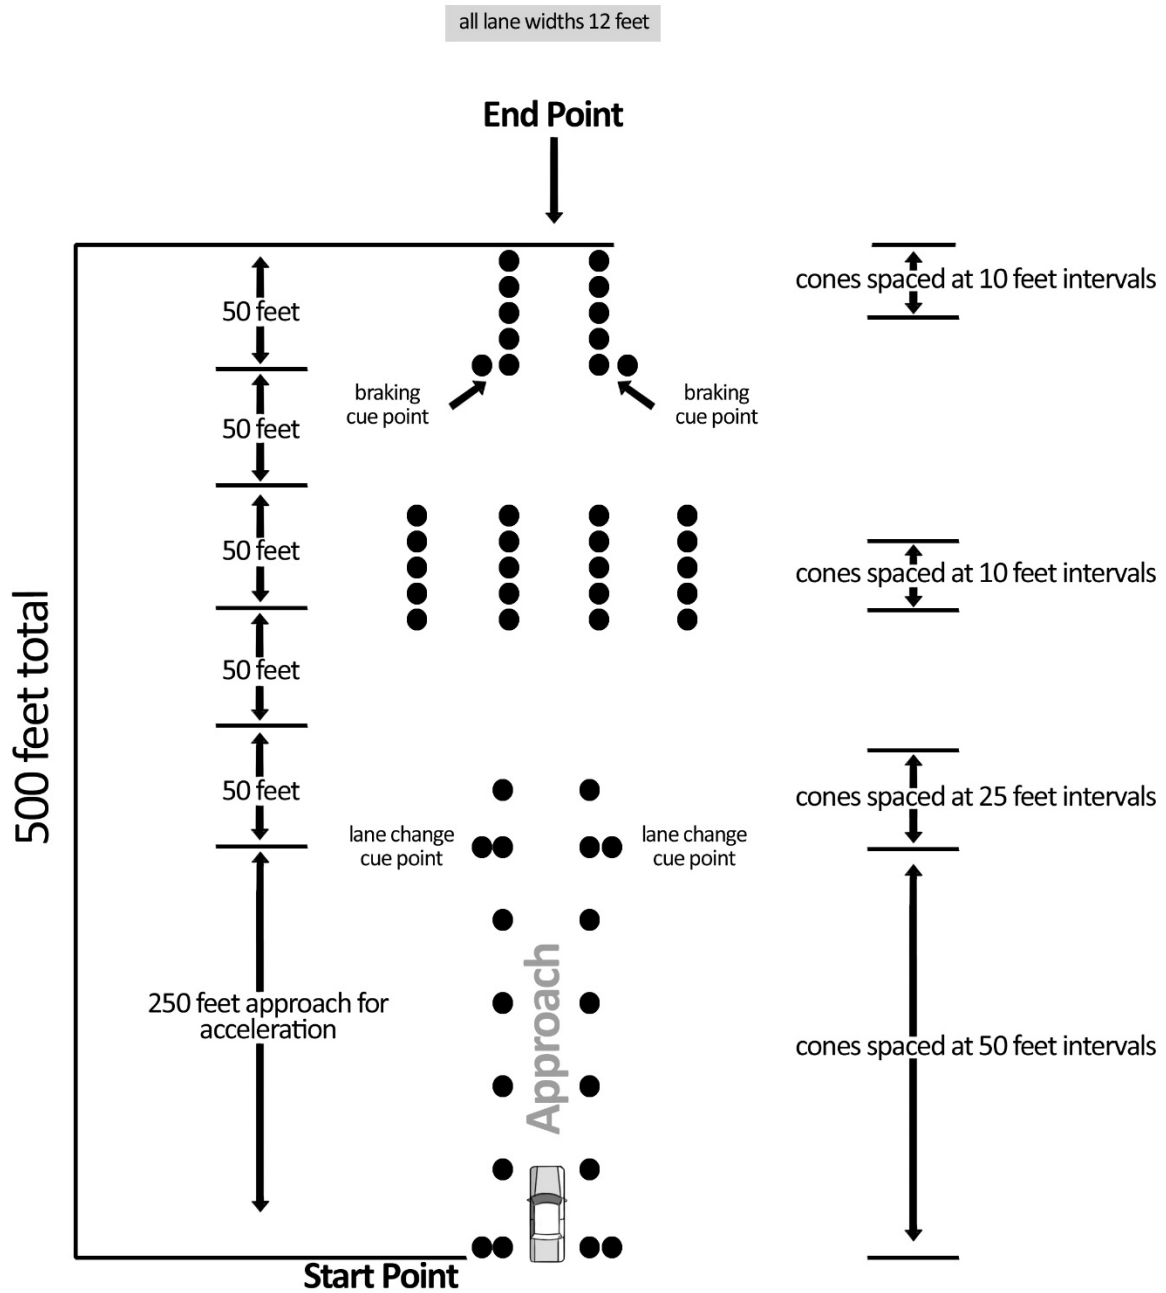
all lane widths 12 feet

End Point

500 feet total

50 feet

50 feet

50 feet

50 feet

50 feet

250 feet approach for acceleration

braking cue point

braking cue point

lane change cue point

lane change cue point

Approach

cones spaced at 10 feet intervals

cones spaced at 10 feet intervals

cones spaced at 25 feet intervals

cones spaced at 50 feet intervals

Start Point